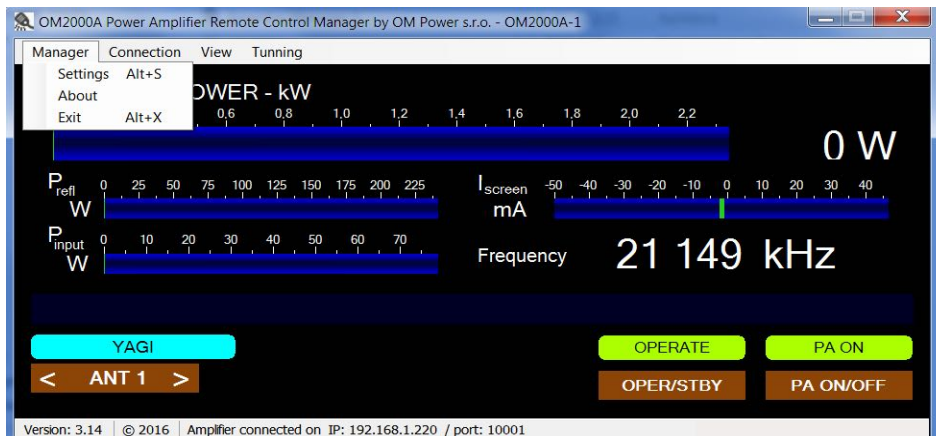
OM2000A Power Amplifier Remote Control Manager by OM Power s.r.o. - OM2000A-1

Manager Connection View Tunning

Settings Alt+S
About
Exit Alt+X

OWER - kW
0,6 0,8 1,0 1,2 1,4 1,6 1,8 2,0 2,2

0 W

$P_{refl}$ W 0 25 50 75 100 125 150 175 200 225

$I_{screen}$ mA -50 -40 -30 -20 -10 0 10 20 30 40

$P_{input}$ W 0 10 20 30 40 50 60 70

Frequency 21 149 kHz

YAGI

< ANT 1 >

OPERATE

PA ON

OPER/STBY

PA ON/OFF

Version: 3.14 | © 2016 | Amplifier connected on IP: 192.168.1.220 / port: 10001